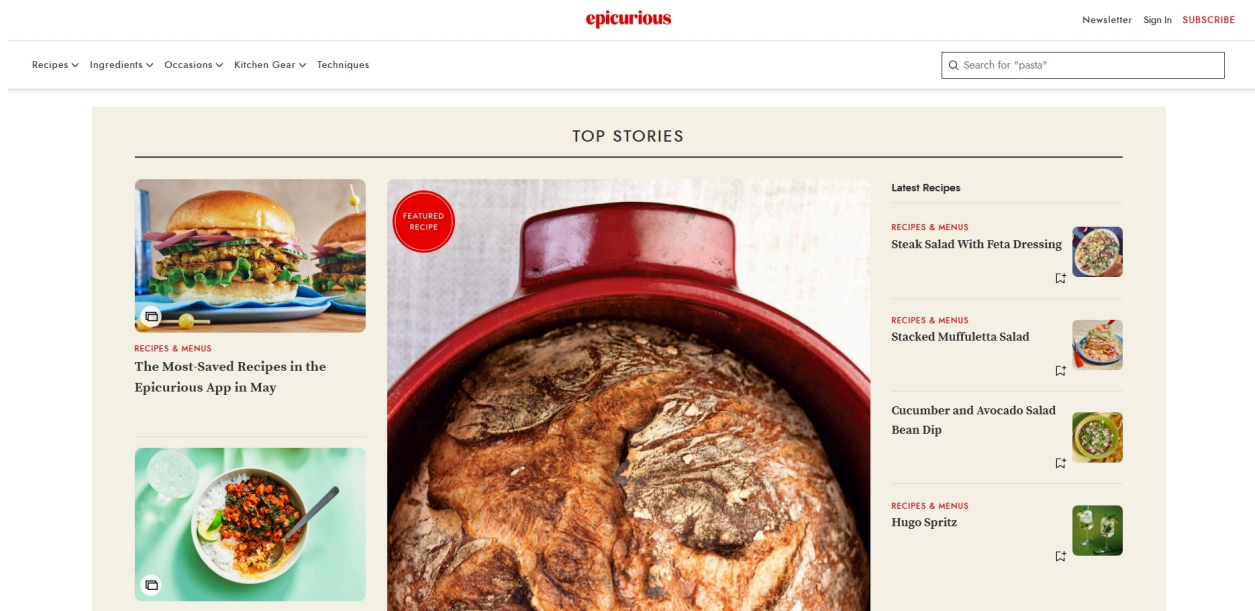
epicurious

Newsletter Sign In SUBSCRIBE

Recipes Ingredients Occasions Kitchen Gear Techniques

Search for "pasta"

TOP STORIES

RECIPES & MENUS
The Most-Saved Recipes in the Epicurious App in May

FEATURED RECIPE

Latest Recipes

RECIPES & MENUS
Steak Salad With Feta Dressing

RECIPES & MENUS
Stacked Muffuletta Salad

Cucumber and Avocado Salad Bean Dip

RECIPES & MENUS
Hugo Spritz